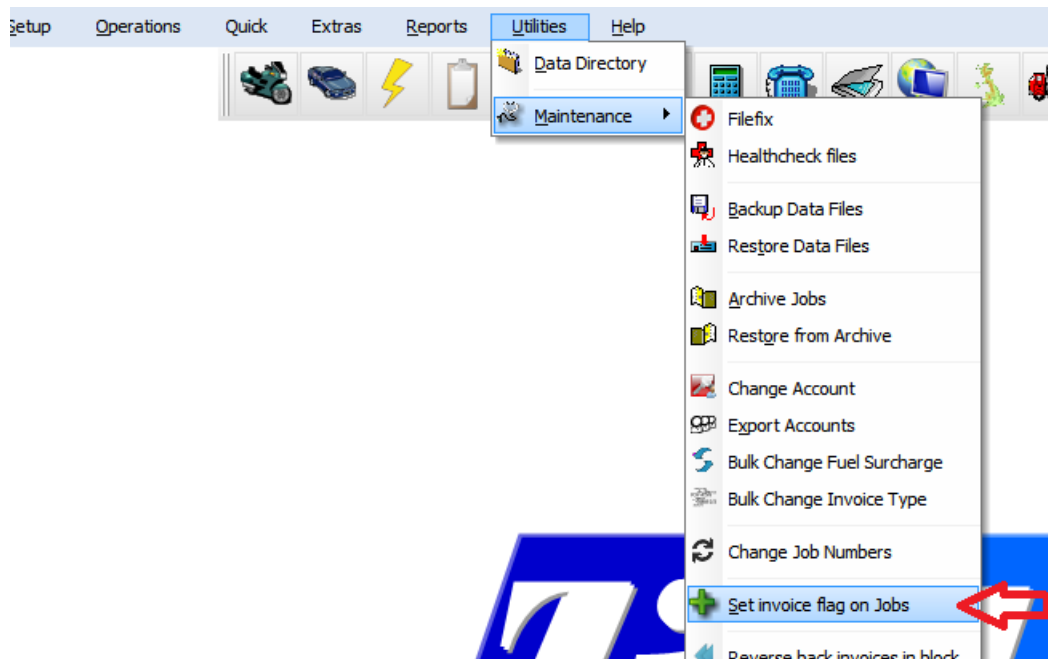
Setup Operations Quick Extras Reports Utilities Help

Data Directory

Maintenance

Filefix
Healthcheck files

Backup Data Files
Restore Data Files

Archive Jobs
Restore from Archive

Change Account
Export Accounts
Bulk Change Fuel Surcharge
Bulk Change Invoice Type

Change Job Numbers

Set invoice flag on Jobs

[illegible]